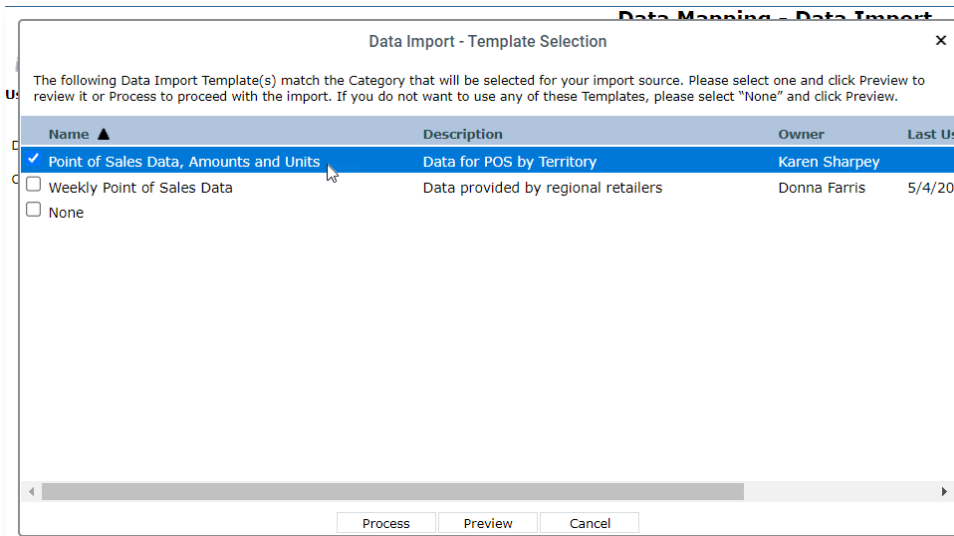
Data Mapping - Data Import

Data Import - Template Selection

×

The following Data Import Template(s) match the Category that will be selected for your import source. Please select one and click Preview to review it or Process to proceed with the import. If you do not want to use any of these Templates, please select "None" and click Preview.

| Name ▲ | Description | Owner | Last Us |
|---|---|---|---|
| ✓ Point of Sales Data, Amounts and Units | Data for POS by Territory | Karen Sharpey | |
| Weekly Point of Sales Data | Data provided by regional retailers | Donna Farris | 5/4/20 |
| None | | | |

Process Preview Cancel